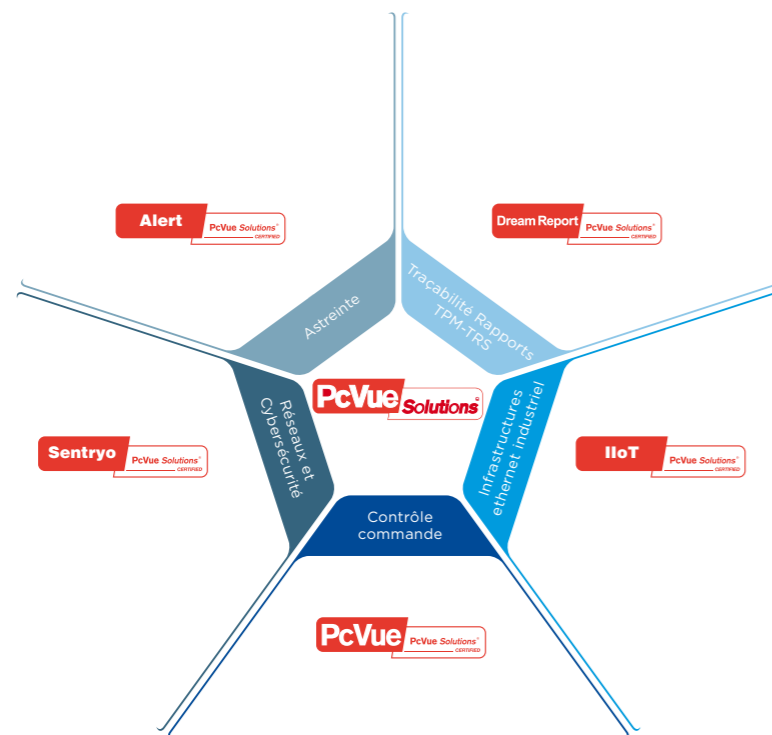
Alert PcVue Solutions® CERTIFIED

Dream Report PcVue Solutions® CERTIFIED

Astreinte

Traçabilité Rapports TPM-TRS

PcVue Solutions®

Réseaux et Cybersécurité

Infrastructures ethernet industriel

Sentryo PcVue Solutions® CERTIFIED

IIoT PcVue Solutions® CERTIFIED

Contrôle commande

PcVue PcVue Solutions® CERTIFIED